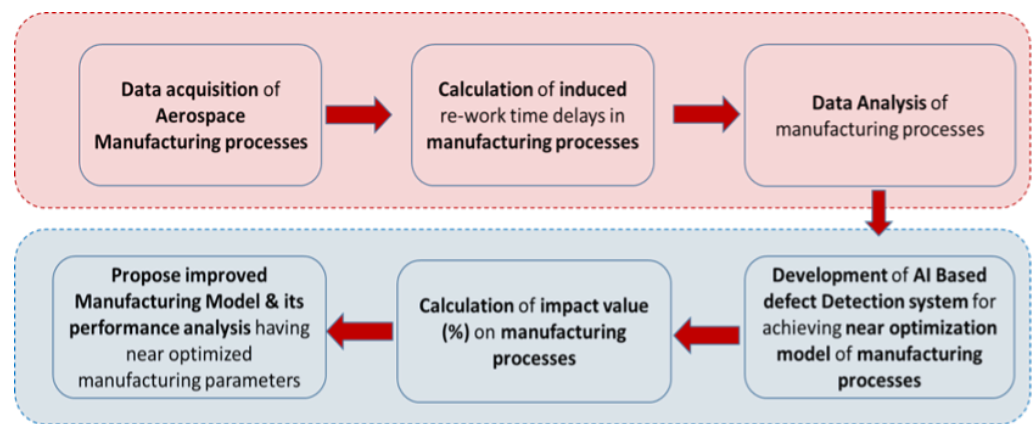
Data acquisition of Aerospace Manufacturing processes

Calculation of induced re-work time delays in manufacturing processes

Data Analysis of manufacturing processes

Development of AI Based defect Detection system for achieving near optimization model of manufacturing processes

Calculation of impact value (%) on manufacturing processes

Propose improved Manufacturing Model & its performance analysis having near optimized manufacturing parameters